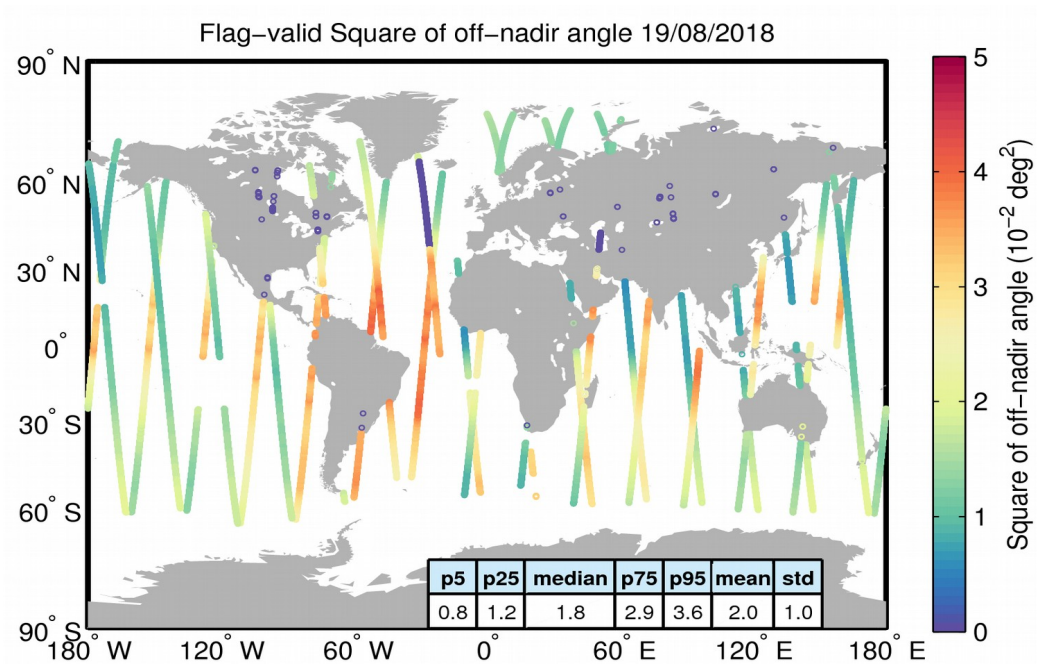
Flag-valid Square of off-nadir angle 19/08/2018

90° N
60° N
30° N
0°
30° S
60° S
90° S

180° W 120° W 60° W 0° 60° E 120° E 180° E

| p5 | p25 | median | p75 | p95 | mean | std |
|---|---|---|---|---|---|---|
| 0.8 | 1.2 | 1.8 | 2.9 | 3.6 | 2.0 | 1.0 |

Square of off-nadir angle ($10^{-2}$ $deg^2$)

5
4
3
2
1
0